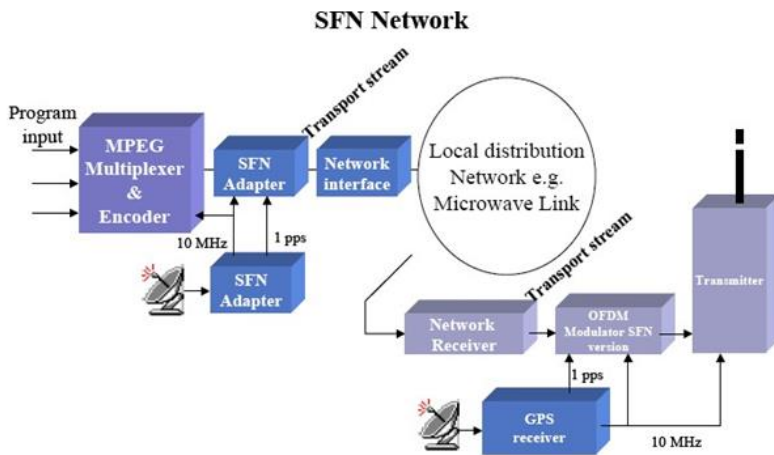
SFN Network

Program input

MPEG Multiplexer & Encoder

SFN Adapter

Transport stream

Network interface

Local distribution Network e.g. Microwave Link

10 MHz

1 pps

SFN Adapter

Transport stream

Transmitter

Network Receiver

OFDM Modulator SFN version

1 pps

GPS receiver

10 MHz